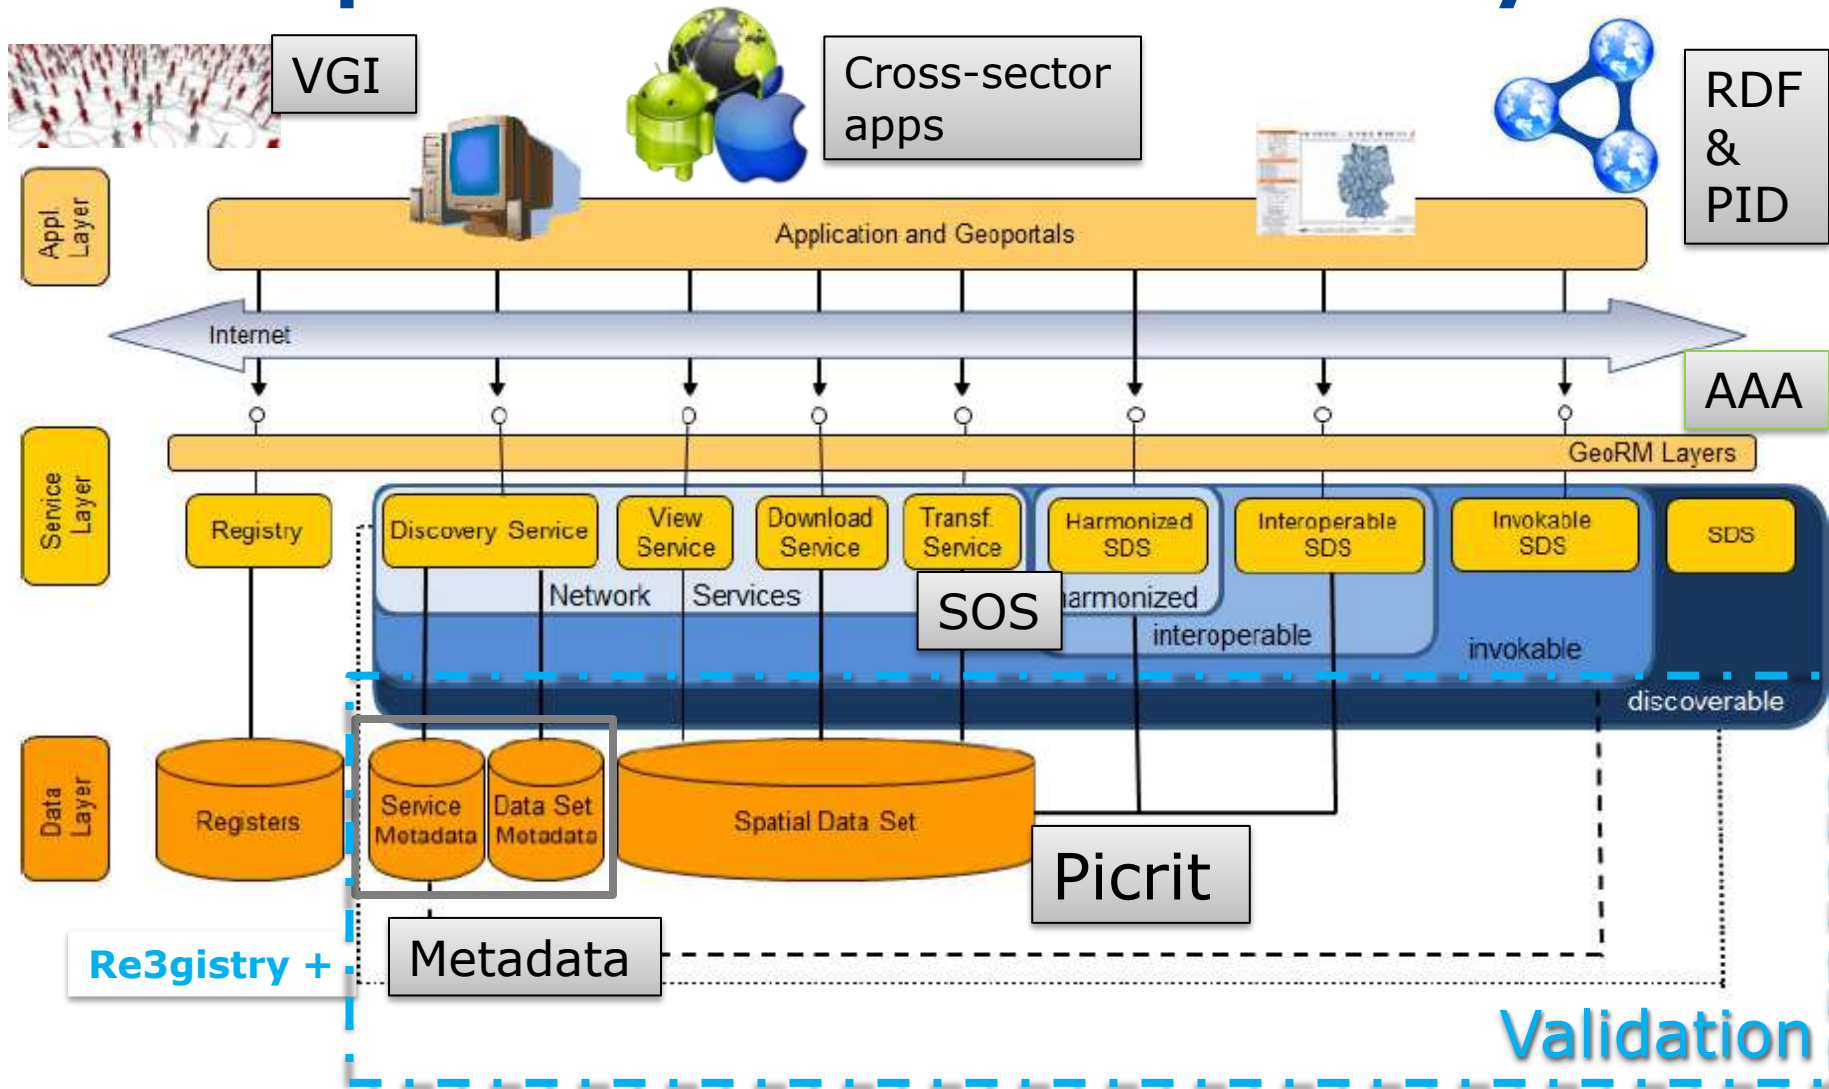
VGI

Cross-sector apps

RDF & PID

Appl. Layer

Application and Geoportals

Internet

AAA

Service Layer

GeoRM Layers

Registry

Discovery Service

View Service

Download Service

Transf. Service

Harmonized SDS

Interoperable SDS

Invokable SDS

SDS

Network Services

SOS

harmonized

interoperable

invokable

discoverable

Data Layer

Registers

Service Metadata

Data Set Metadata

Spatial Data Set

Picrit

Re3gistry +

Metadata

Validation